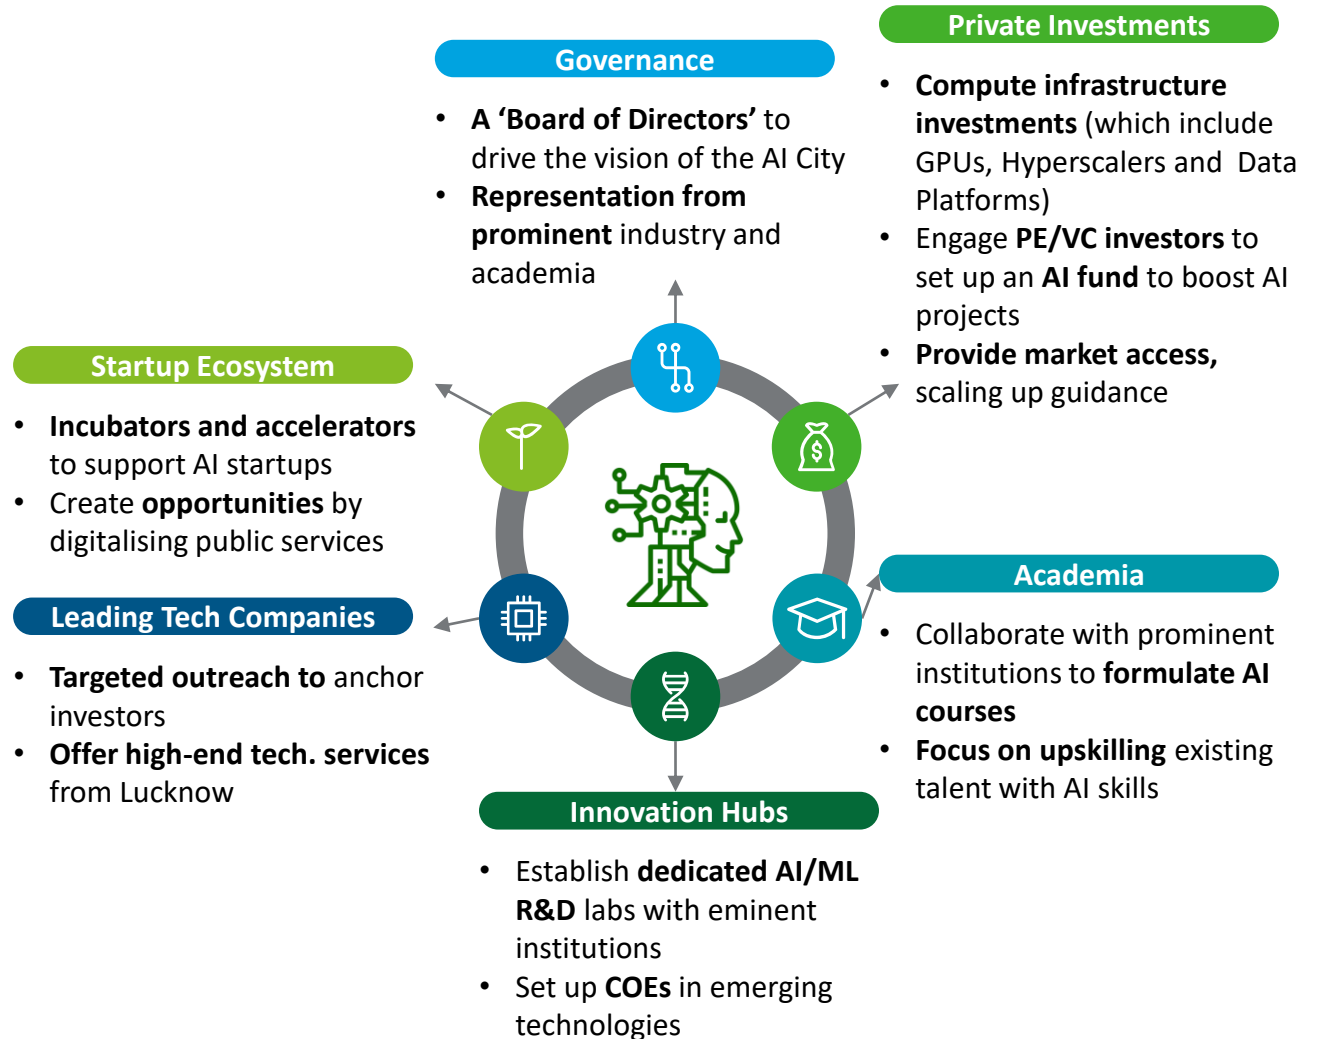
Private Investments

- Compute infrastructure investments (which include GPUs, Hyperscalers and Data Platforms)
- Engage PE/VC investors to set up an AI fund to boost AI projects
- Provide market access, scaling up guidance

Governance

- A 'Board of Directors' to drive the vision of the AI City
- Representation from prominent industry and academia

Startup Ecosystem

- Incubators and accelerators to support AI startups
- Create opportunities by digitalising public services

Leading Tech Companies

- Targeted outreach to anchor investors
- Offer high-end tech. services from Lucknow

Academia

- Collaborate with prominent institutions to formulate AI courses
- Focus on upskilling existing talent with AI skills

Innovation Hubs

- Establish dedicated AI/ML R&D labs with eminent institutions
- Set up COEs in emerging technologies